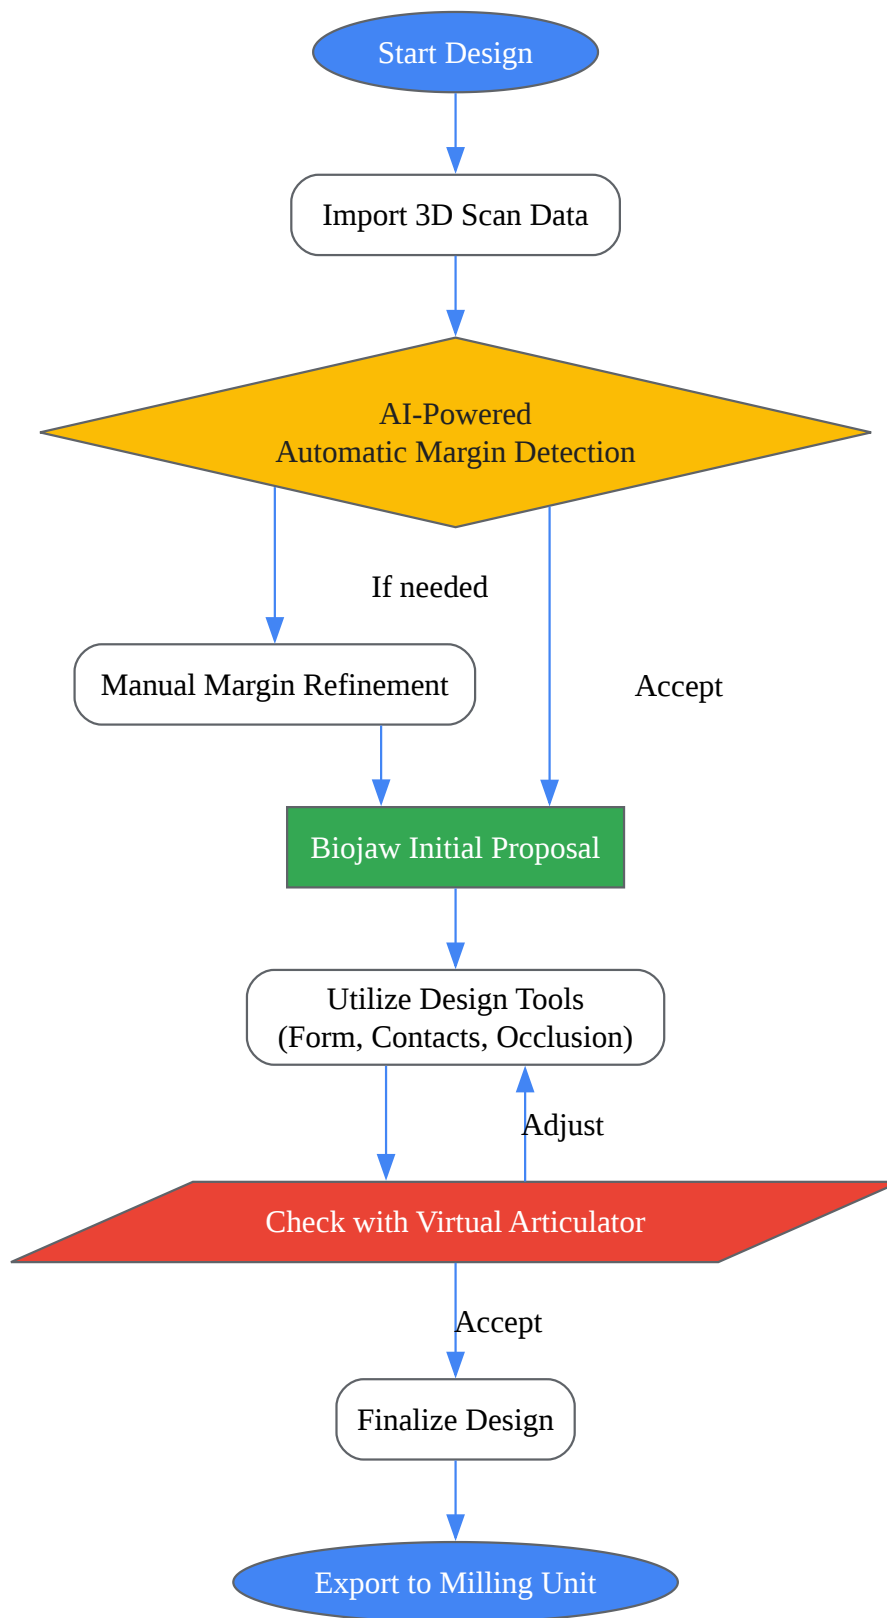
Start Design

Import 3D Scan Data

AI-Powered
Automatic Margin Detection

If needed

Manual Margin Refinement

Accept

Biojaw Initial Proposal

Utilize Design Tools
(Form, Contacts, Occlusion)

Adjust

Check with Virtual Articulator

Accept

Finalize Design

Export to Milling Unit